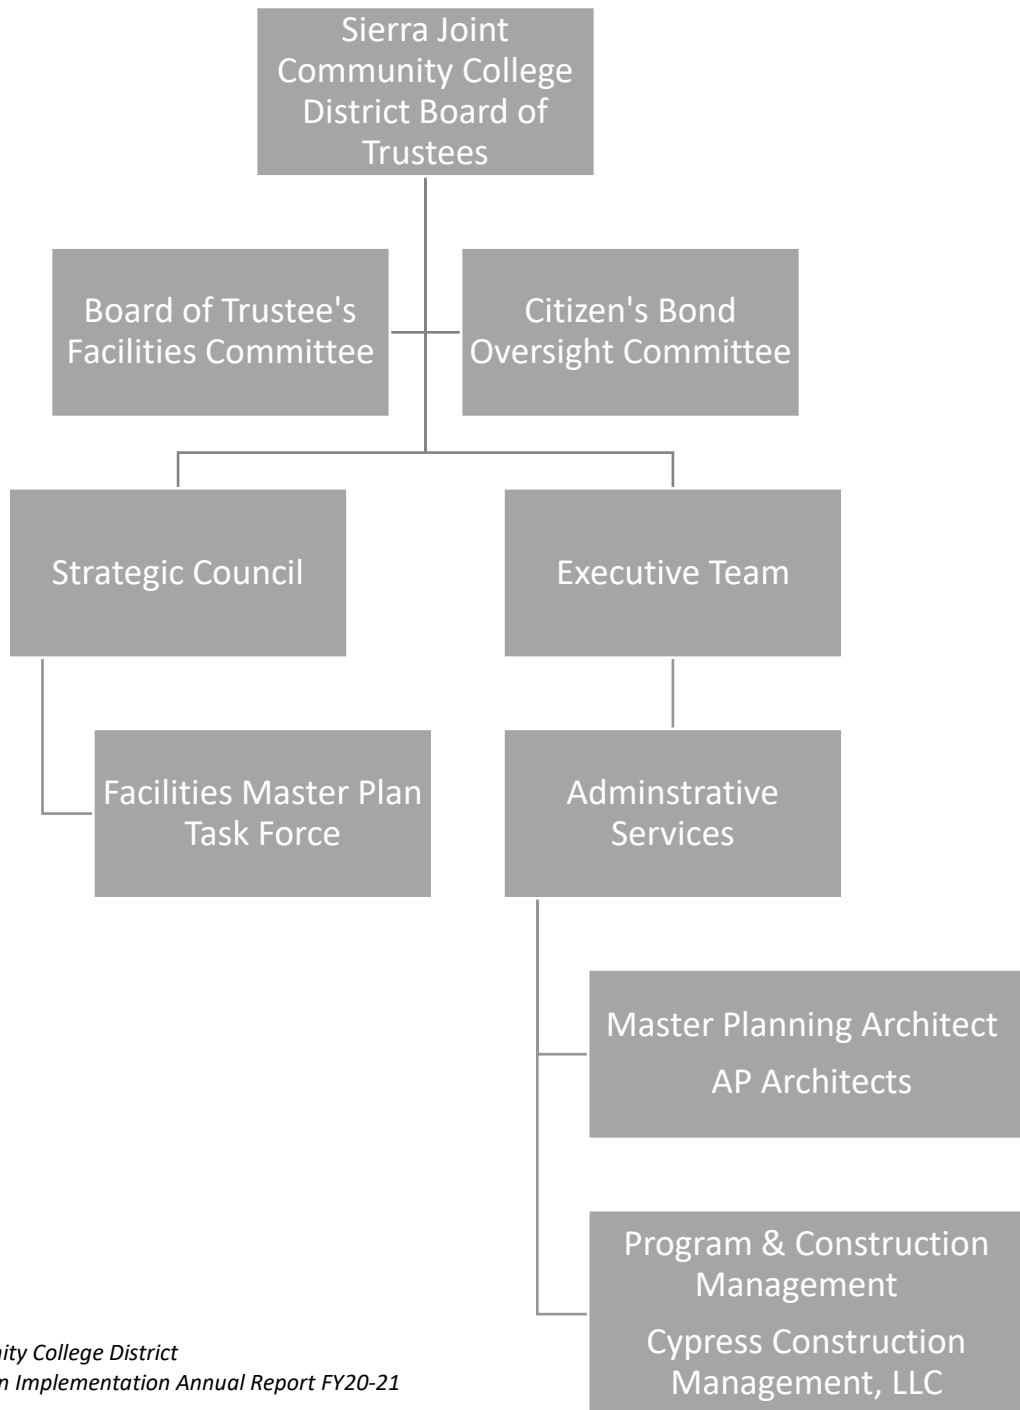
Sierra Joint Community College District Board of Trustees

Board of Trustee's Facilities Committee

Citizen's Bond Oversight Committee

Strategic Council

Executive Team

Facilities Master Plan Task Force

Adminstrative Services

Master Planning Architect

AP Architects

Program & Construction Management

Cypress Construction Management, LLC

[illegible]ity College District
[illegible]n Implementation Annual Report FY20-21